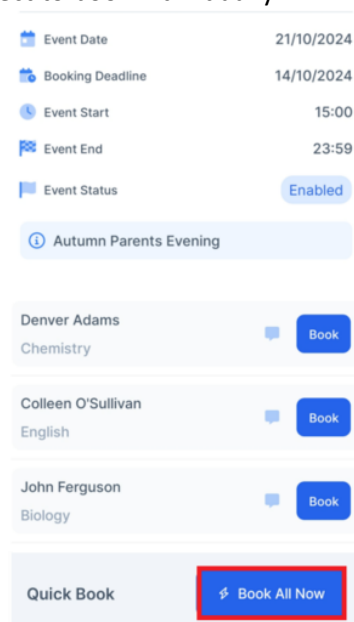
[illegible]

Event Date 21/10/2024

Booking Deadline 14/10/2024

Event Start 15:00

Event End 23:59

Event Status Enabled

Autumn Parents Evening

Denver Adams
Chemistry
Book

Colleen O'Sullivan
English
Book

John Ferguson
Biology
Book

Quick Book
Book All Now